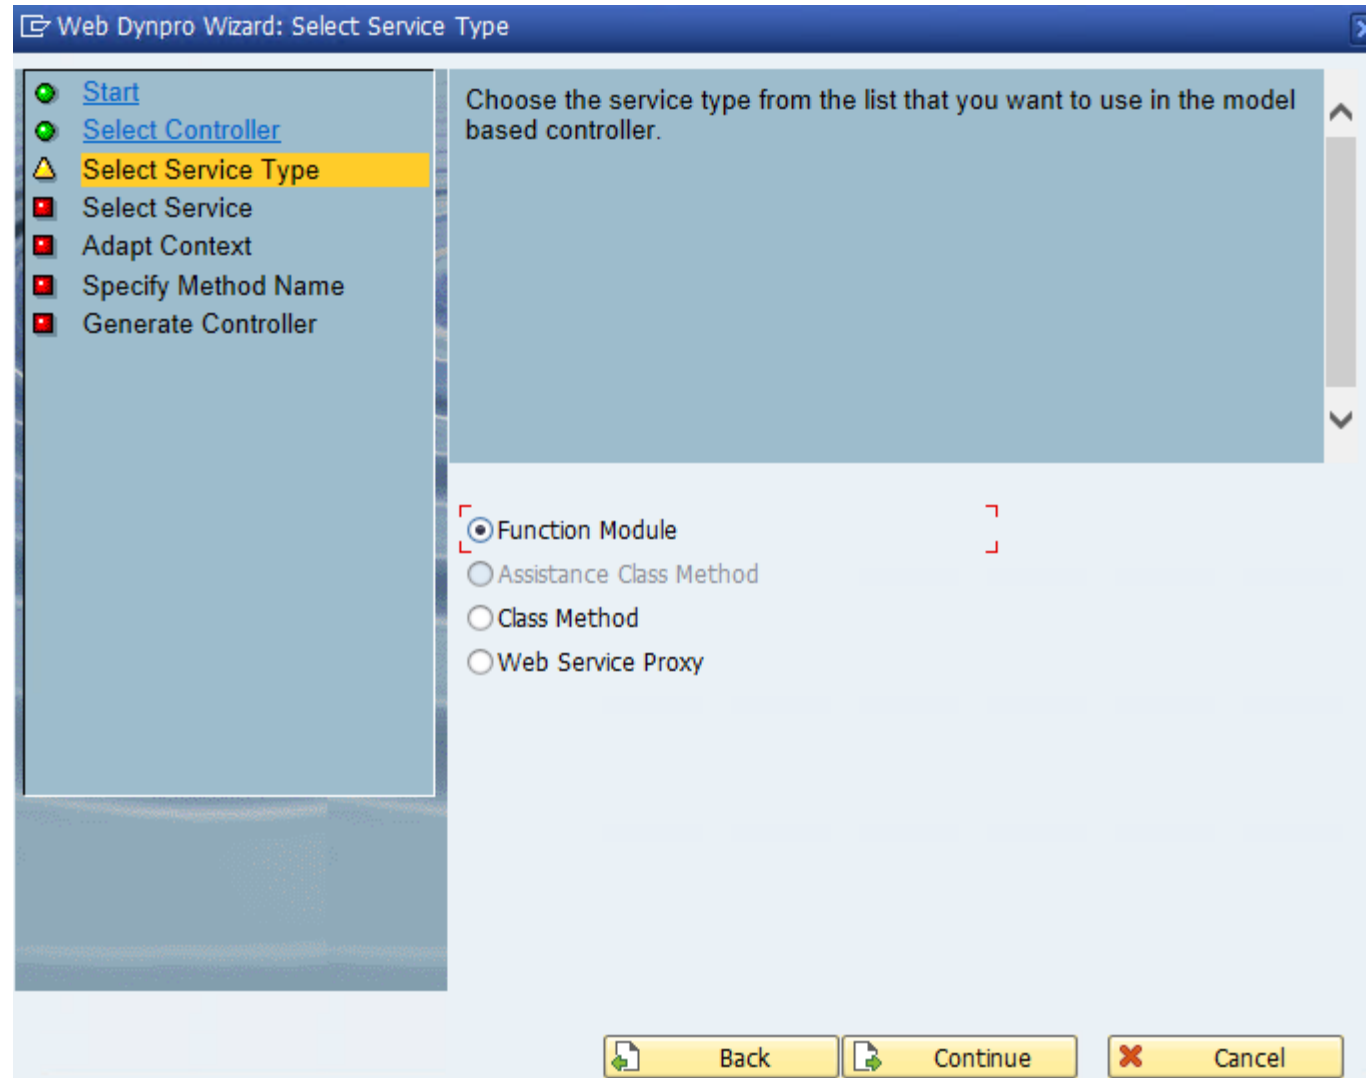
Web Dynpro Wizard: Select Service Type

Start
Select Controller
Select Service Type
Select Service
Adapt Context
Specify Method Name
Generate Controller

Choose the service type from the list that you want to use in the model based controller.

Function Module
Assistance Class Method
Class Method
Web Service Proxy

Back
Continue
Cancel